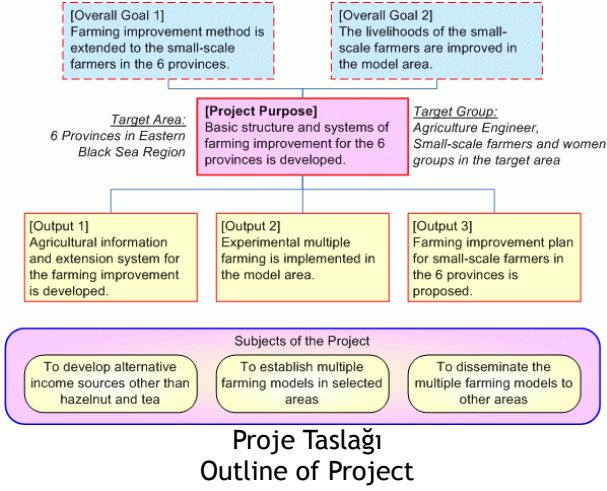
[Overall Goal 1]
Farming improvement method is extended to the small-scale farmers in the 6 provinces.

[Overall Goal 2]
The livelihoods of the small-scale farmers are improved in the model area.

Target Area:
6 Provinces in Eastern Black Sea Region

[Project Purpose]
Basic structure and systems of farming improvement for the 6 provinces is developed.

Target Group:
Agriculture Engineer, Small-scale farmers and women groups in the target area

[Output 1]
Agricultural information and extension system for the farming improvement is developed.

[Output 2]
Experimental multiple farming is implemented in the model area.

[Output 3]
Farming improvement plan for small-scale farmers in the 6 provinces is proposed.

Subjects of the Project

To develop alternative income sources other than hazelnut and tea

To establish multiple farming models in selected areas

To disseminate the multiple farming models to other areas

Proje Taslağı
Outline of Project